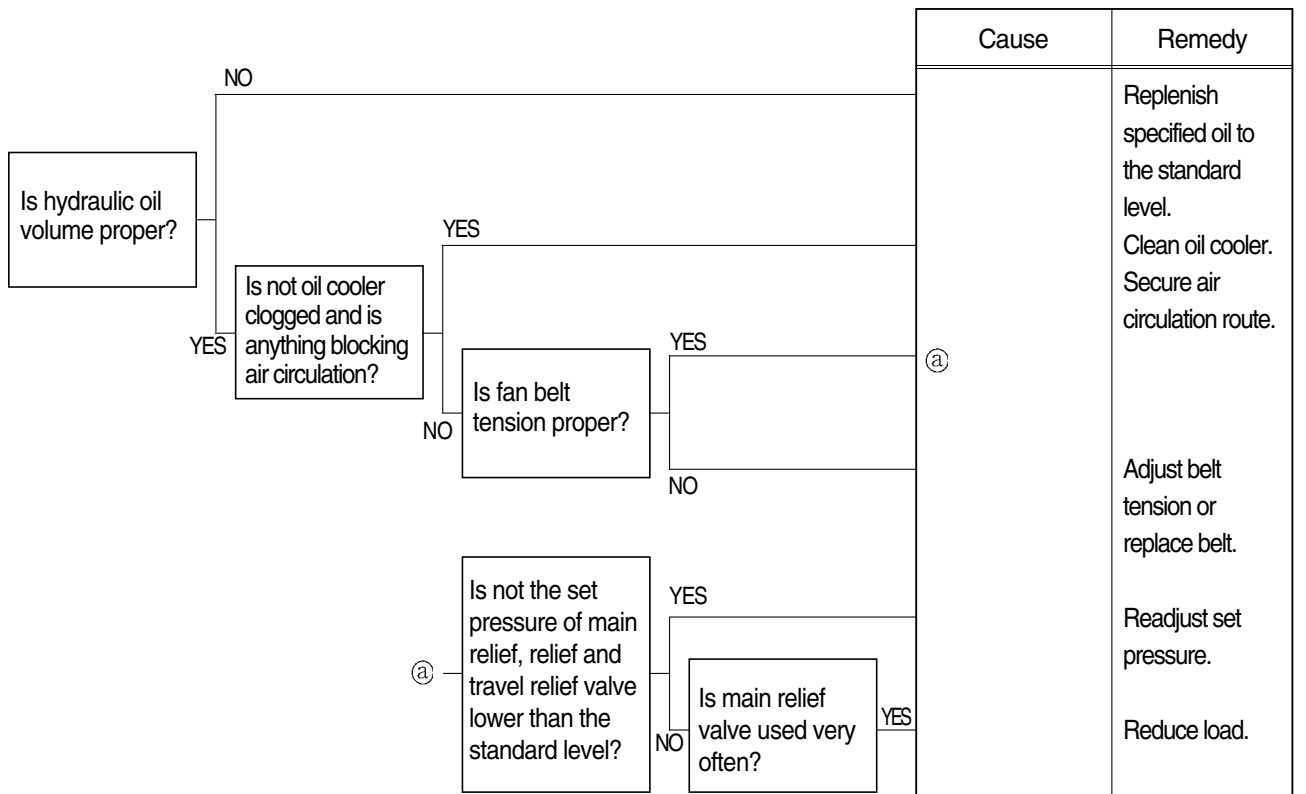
| Cause | Remedy |
|---|---|

NO

Is hydraulic oil volume proper?

YES

YES

Is not oil cooler clogged and is anything blocking air circulation?

NO

YES

Is fan belt tension proper?

NO

ⓐ

Replenish specified oil to the standard level.

Clean oil cooler. Secure air circulation route.

Adjust belt tension or replace belt.

ⓐ

Is not the set pressure of main relief, relief and travel relief valve lower than the standard level?

YES

NO

Is main relief valve used very often?

YES

Readjust set pressure.

Reduce load.